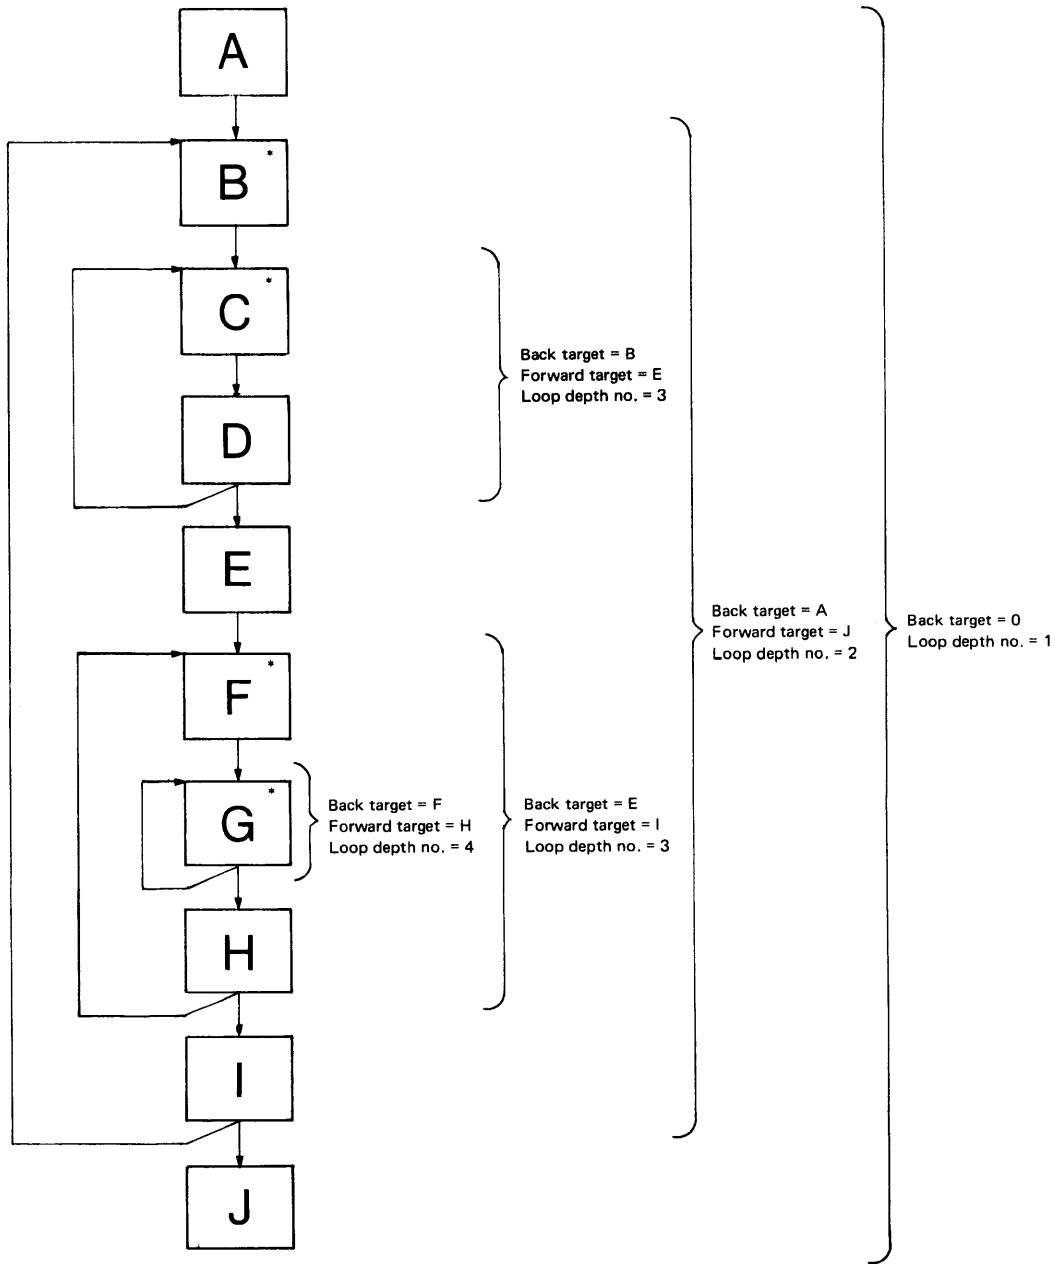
A

B *

C *

Back target = B
Forward target = E
Loop depth no. = 3

D

E

Back target = A
Forward target = J
Loop depth no. = 2

Back target = 0
Loop depth no. = 1

F *

G *

Back target = F
Forward target = H
Loop depth no. = 4

Back target = E
Forward target = I
Loop depth no. = 3

H

I

J